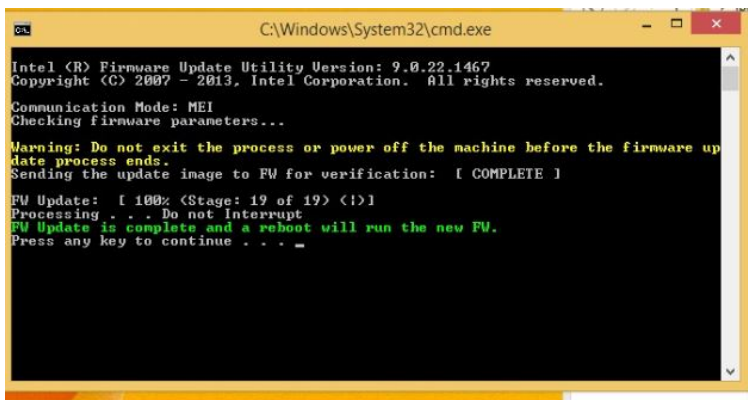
C:\Windows\System32\cmd.exe

Intel (R) Firmware Update Utility Version: 9.0.22.1467
Copyright (C) 2007 - 2013, Intel Corporation. All rights reserved.

Communication Mode: MEI
Checking firmware parameters...

Warning: Do not exit the process or power off the machine before the firmware update process ends.
Sending the update image to FW for verification: [ COMPLETE ]

FW Update: [ 100% (Stage: 19 of 19) (|)]
Processing . . . Do not Interrupt
FW Update is complete and a reboot will run the new FW.
Press any key to continue . . . _